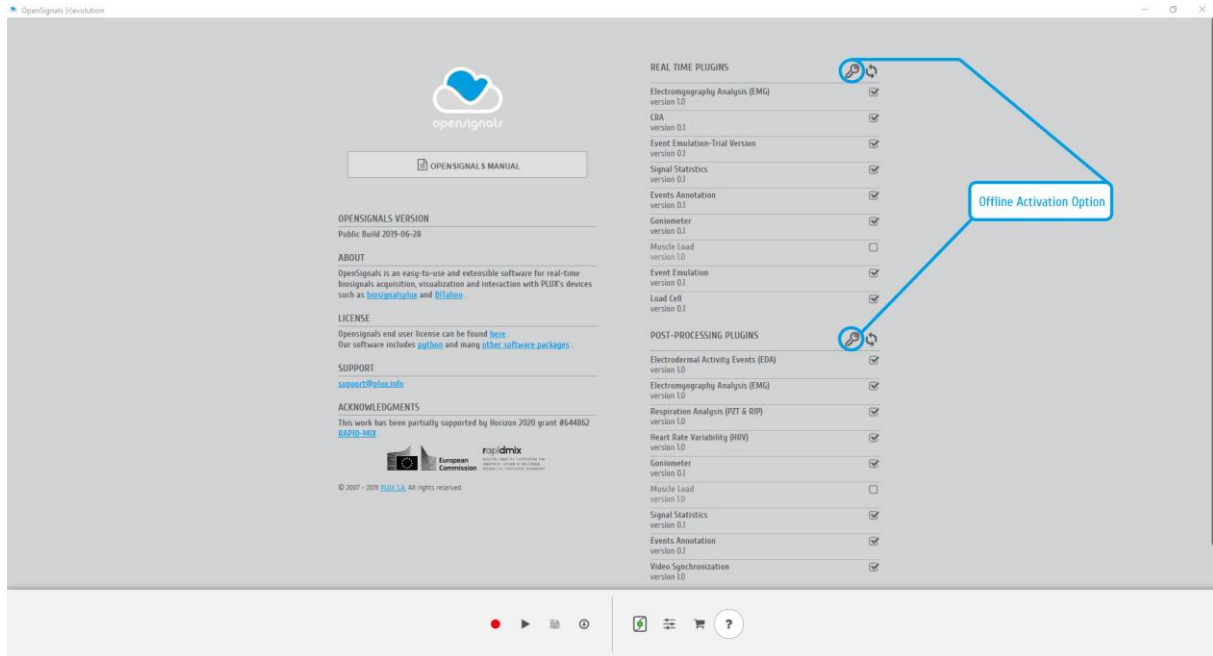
OpenSignals (r)evolution

opensignals

OPENSIGNALS MANUAL

OPENSIGNALS VERSION
Public Build 2019-06-28

ABOUT
OpenSignals is an easy-to-use and extensible software for real-time biosignals acquisition, visualization and interaction with PLUX's devices such as biosignalsplux and BITalino .

LICENSE
Opensignals end user license can be found here .
Our software includes python and many other software packages .

SUPPORT
support@plux.info

ACKNOWLEDGMENTS
This work has been partially supported by Horizon 2020 grant #644862 RAPID-MIX .

European Commission

rapidmix

© 2007 - 2019 PLUX S.A. All rights reserved.

REAL TIME PLUGINS

Electromyography Analysis (EMG)
version 1.0
CRA
version 0.1
Event Emulation-Trial Version
version 0.1
Signal Statistics
version 0.1
Events Annotation
version 0.1
Goniometer
version 0.1
Muscle Load
version 1.0
Event Emulation
version 0.1
Load Cell
version 0.1

POST-PROCESSING PLUGINS

Electrodermal Activity Events (EDA)
version 1.0
Electromyography Analysis (EMG)
version 1.0
Respiration Analysis (PZT & RIP)
version 1.0
Heart Rate Variability (HRV)
version 1.0
Goniometer
version 0.1
Muscle Load
version 1.0
Signal Statistics
version 0.1
Events Annotation
version 0.1
Video Synchronization
version 1.0

Offline Activation Option

?